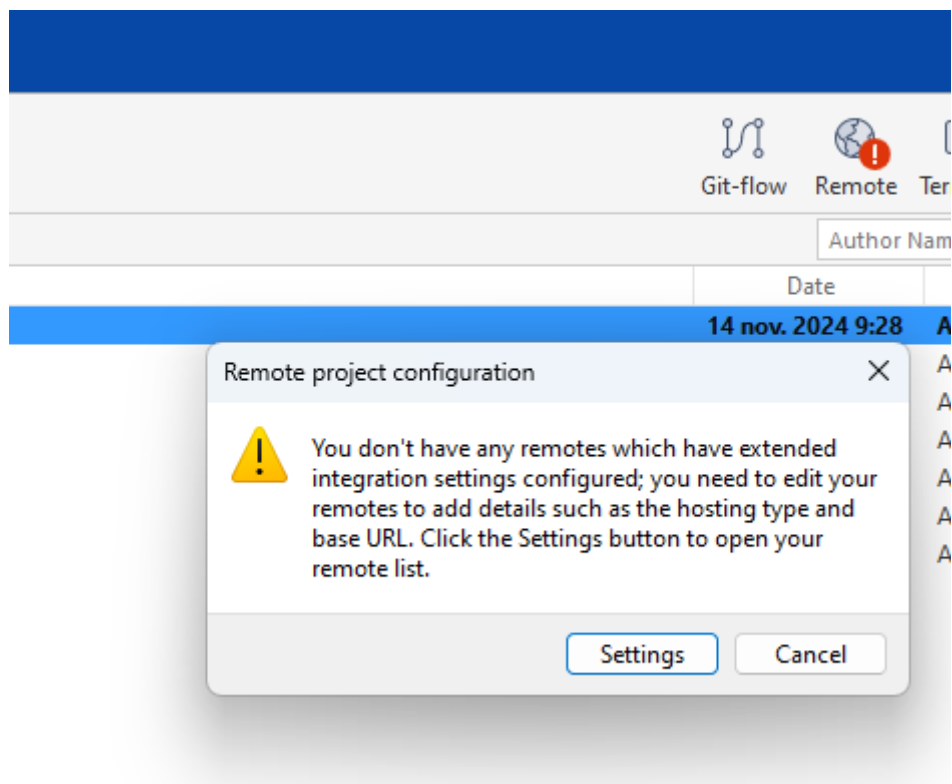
Git-flow Remote Ter

Author Nam

Date

14 nov. 2024 9:28 A

A
A
A
A
A
A

Remote project configuration

You don't have any remotes which have extended integration settings configured; you need to edit your remotes to add details such as the hosting type and base URL. Click the Settings button to open your remote list.

Settings Cancel